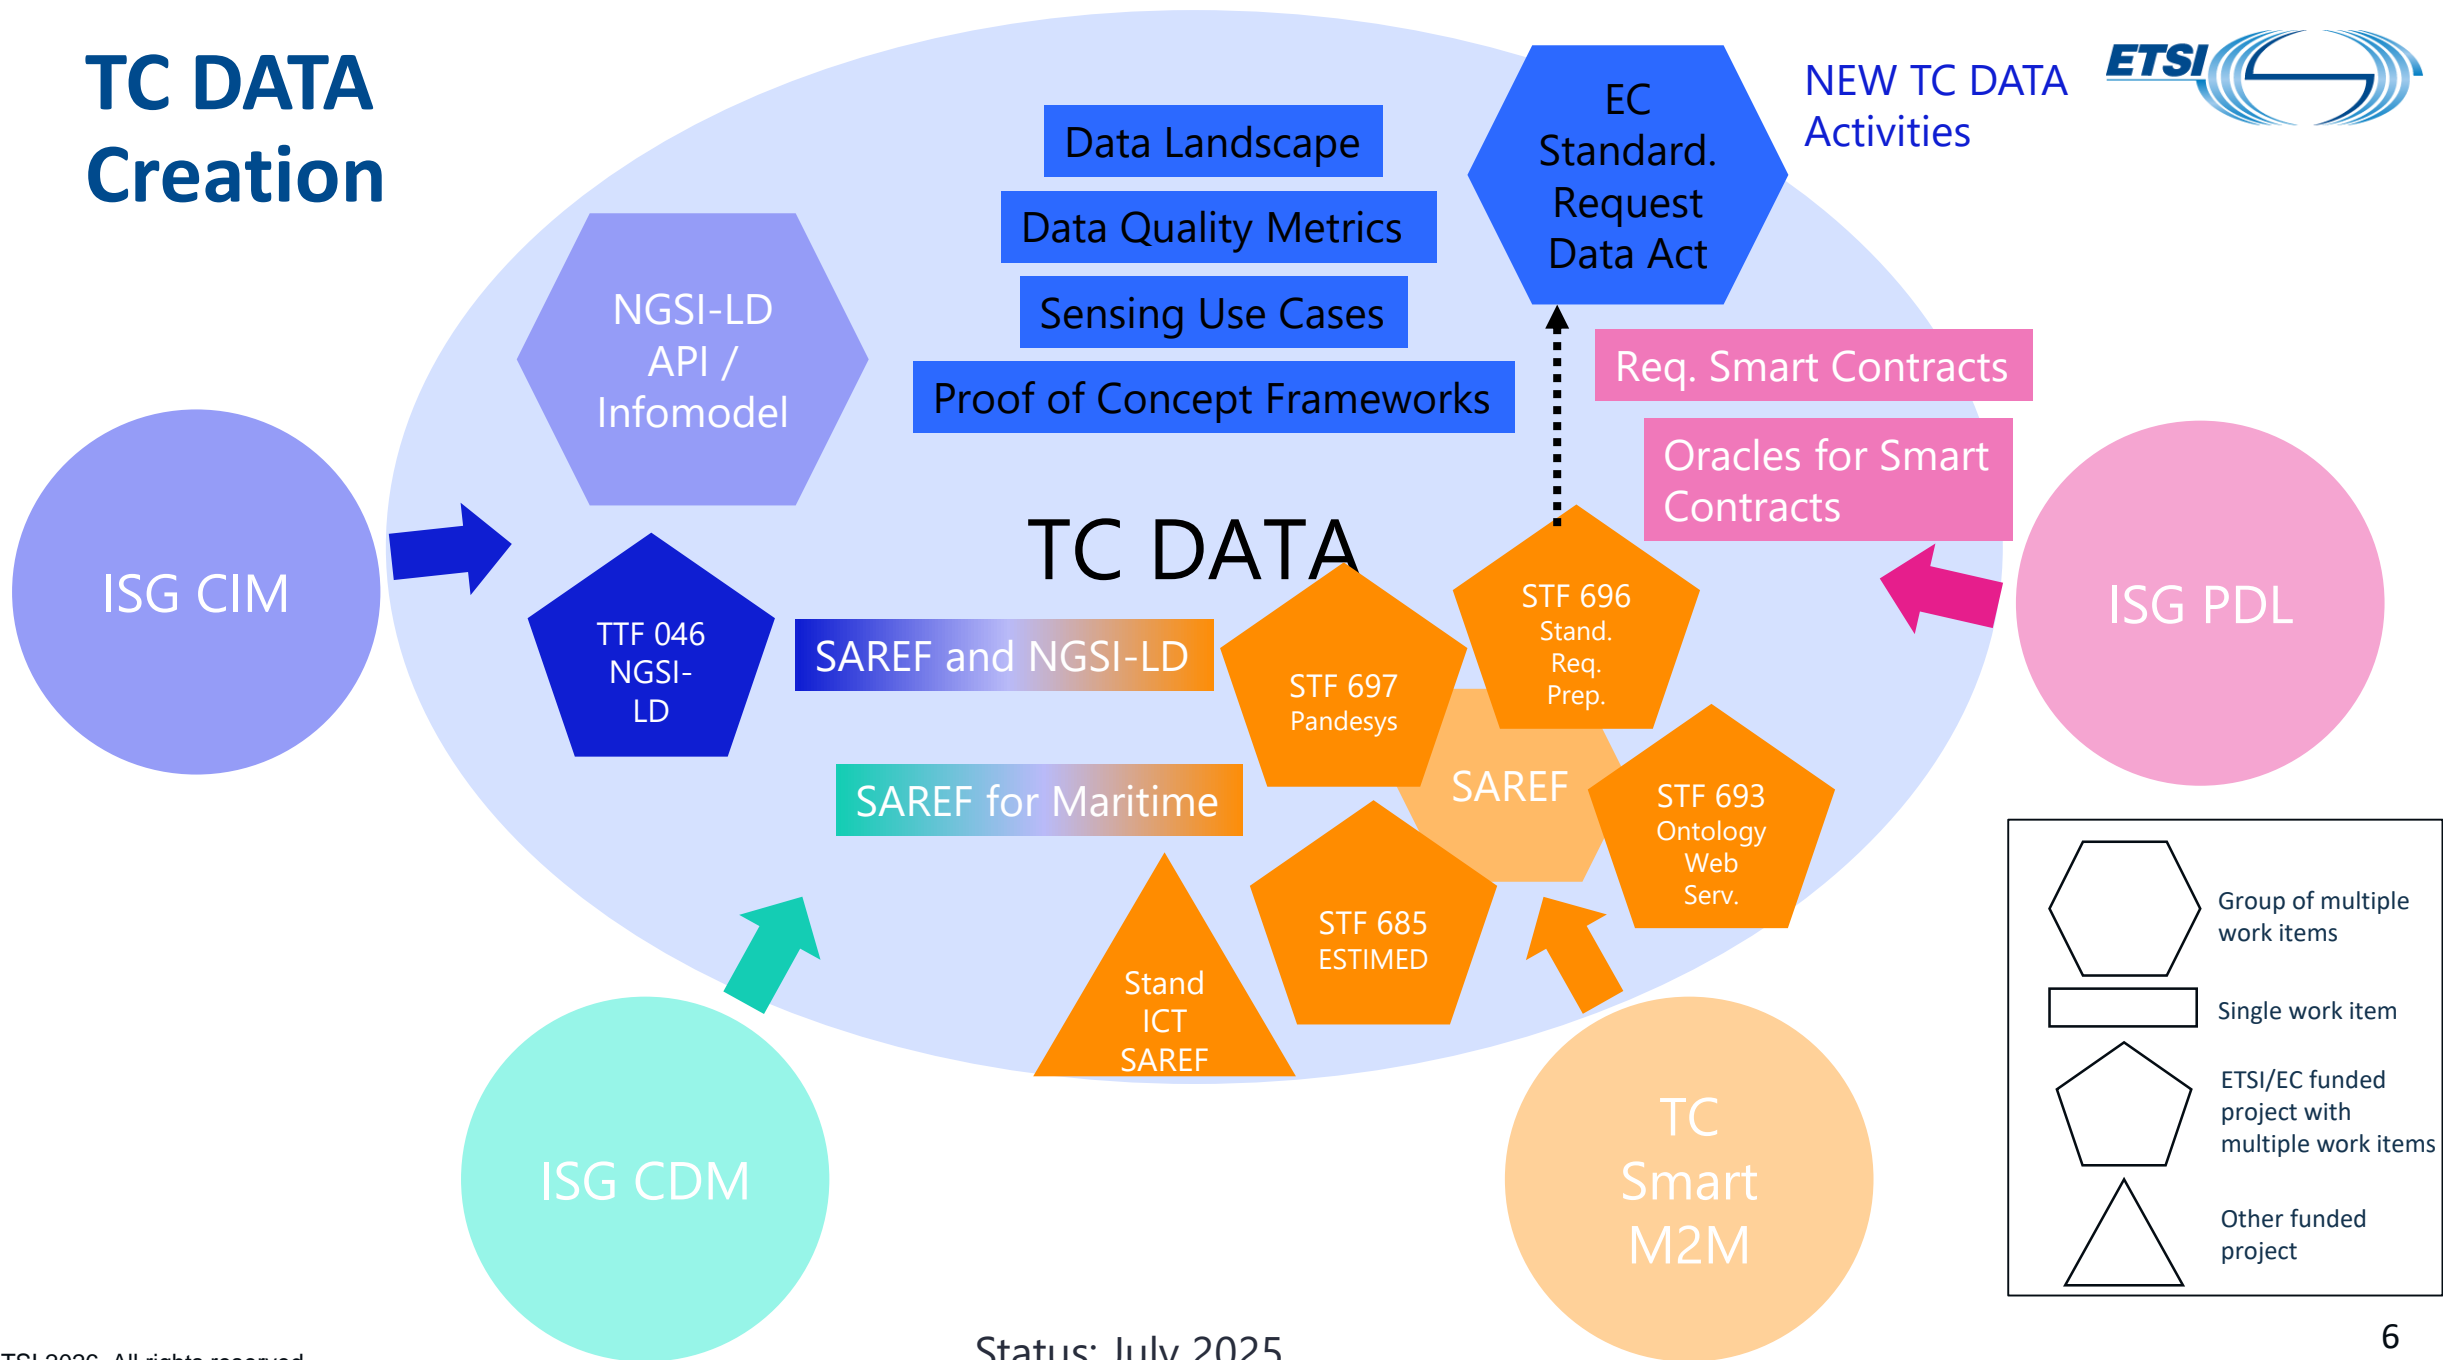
TC DATA Creation

NEW TC DATA Activities

ETSI

Data Landscape

Data Quality Metrics

Sensing Use Cases

Proof of Concept Frameworks

EC Standard. Request Data Act

NGSI-LD API / Infomodel

Req. Smart Contracts

Oracles for Smart Contracts

ISG CIM

TC DATA

ISG PDL

TTF 046 NGSI-LD

SAREF and NGSI-LD

STF 697 Pandesys

STF 696 Stand. Req. Prep.

SAREF

STF 693 Ontology Web Serv.

SAREF for Maritime

STF 685 ESTIMED

Stand ICT SAREF

ISG CDM

TC Smart M2M

Group of multiple work items

Single work item

ETSI/EC funded project with multiple work items

Other funded project

Status: July 2025

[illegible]TSI 2026. All rights reserved

6